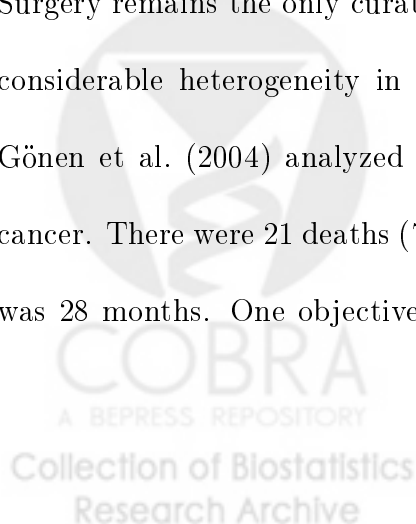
Surgery remains the only curat

considerable heterogeneity in

Gönen et al. (2004) analyzed

cancer. There were 21 deaths (

was 28 months. One objective

COBRA
A BEPRESS REPOSITORY
Collection of Biostatistics
Research Archive